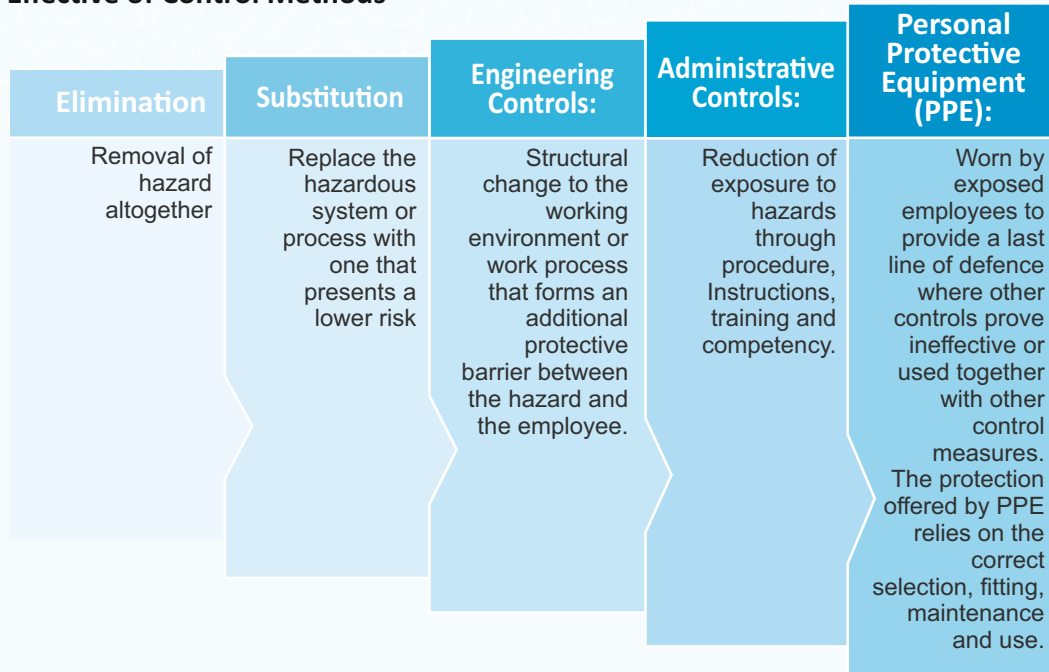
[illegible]

| Elimination | Substitution | Engineering Controls: | Administrative Controls: | Personal Protective Equipment (PPE): |
|---|---|---|---|---|
| Removal of hazard altogether | Replace the hazardous system or process with one that presents a lower risk | Structural change to the working environment or work process that forms an additional protective barrier between the hazard and the employee. | Reduction of exposure to hazards through procedure, Instructions, training and competency. | Worn by exposed employees to provide a last line of defence where other controls prove ineffective or used together with other control measures. The protection offered by PPE relies on the correct selection, fitting, maintenance and use. |